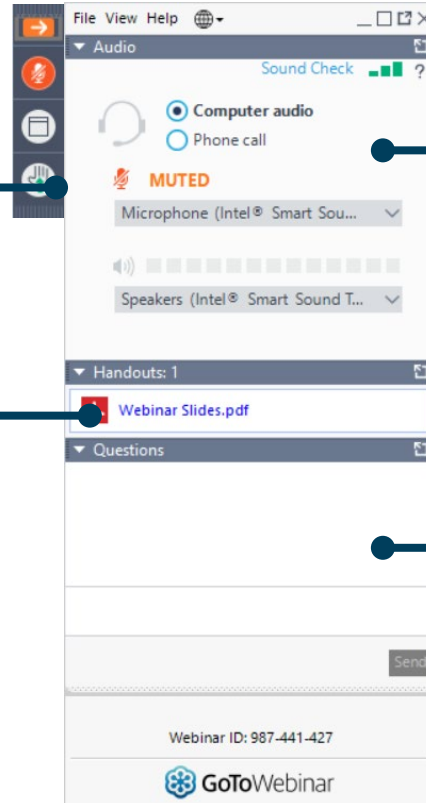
File View Help

Audio

Sound Check ?

Computer audio

Phone call

MUTED

Microphone (Intel® Smart Sou...

Speakers (Intel® Smart Sound T...

Handouts: 1

Webinar Slides.pdf

Questions

Send

Webinar ID: 987-441-427

GoToWebinar